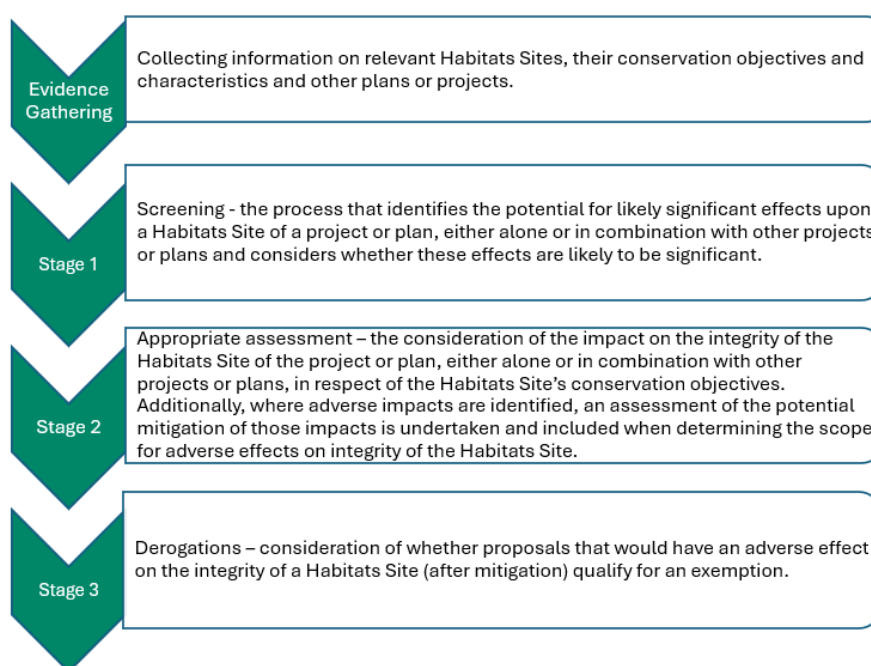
Evidence Gathering

Collecting information on relevant Habitats Sites, their conservation objectives and characteristics and other plans or projects.

Stage 1

Screening - the process that identifies the potential for likely significant effects upon a Habitats Site of a project or plan, either alone or in combination with other projects or plans and considers whether these effects are likely to be significant.

Stage 2

Appropriate assessment – the consideration of the impact on the integrity of the Habitats Site of the project or plan, either alone or in combination with other projects or plans, in respect of the Habitats Site's conservation objectives. Additionally, where adverse impacts are identified, an assessment of the potential mitigation of those impacts is undertaken and included when determining the scope for adverse effects on integrity of the Habitats Site.

Stage 3

Derogations – consideration of whether proposals that would have an adverse effect on the integrity of a Habitats Site (after mitigation) qualify for an exemption.